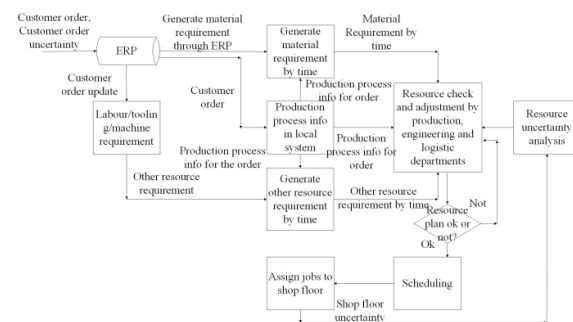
Customer order, Customer order uncertainty

ERP

Generate material requirement through ERP

Generate material requirement by time

Material Requirement by time

Customer order update

Customer order

Production process info for order

Labour/tooling/machine requirement

Production process info in local system

Resource check and adjustment by production, engineering and logistic departments

Resource uncertainty analysis

Production process info for the order

Production process info for order

Other resource requirement

Generate other resource requirement by time

Other resource requirement by time

Resource plan ok or not?

Not

Ok

Assign jobs to shop floor

Scheduling

Shop floor uncertainty